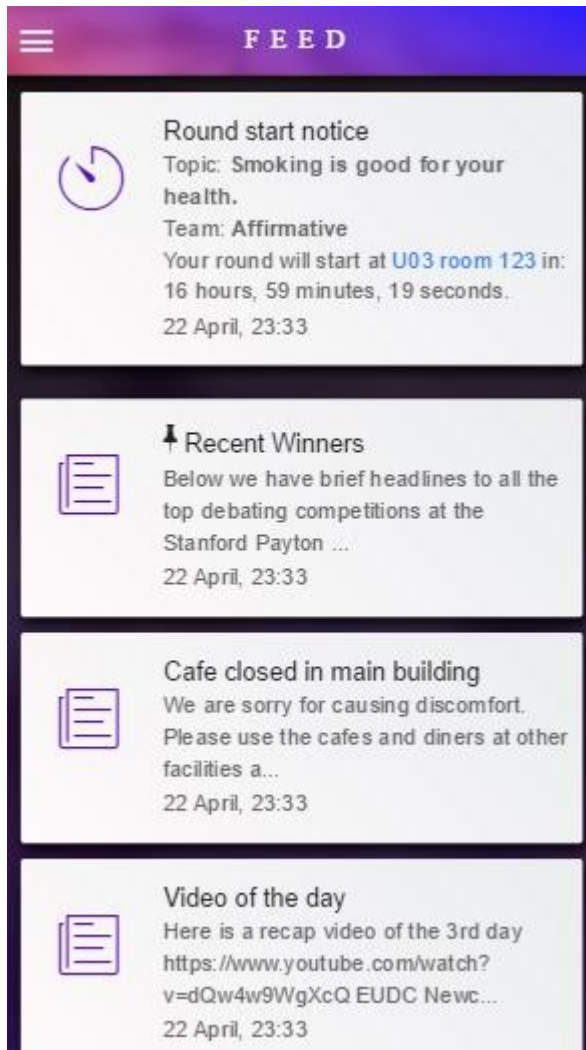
FEED

Round start notice
Topic: Smoking is good for your health.
Team: Affirmative
Your round will start at U03 room 123 in: 16 hours, 59 minutes, 19 seconds.
22 April, 23:33

Recent Winners
Below we have brief headlines to all the top debating competitions at the Stanford Payton ...
22 April, 23:33

Cafe closed in main building
We are sorry for causing discomfort. Please use the cafes and diners at other facilities a...
22 April, 23:33

Video of the day
Here is a recap video of the 3rd day https://www.youtube.com/watch?v=dQw4w9WgXcQ EUDC Newc...
22 April, 23:33